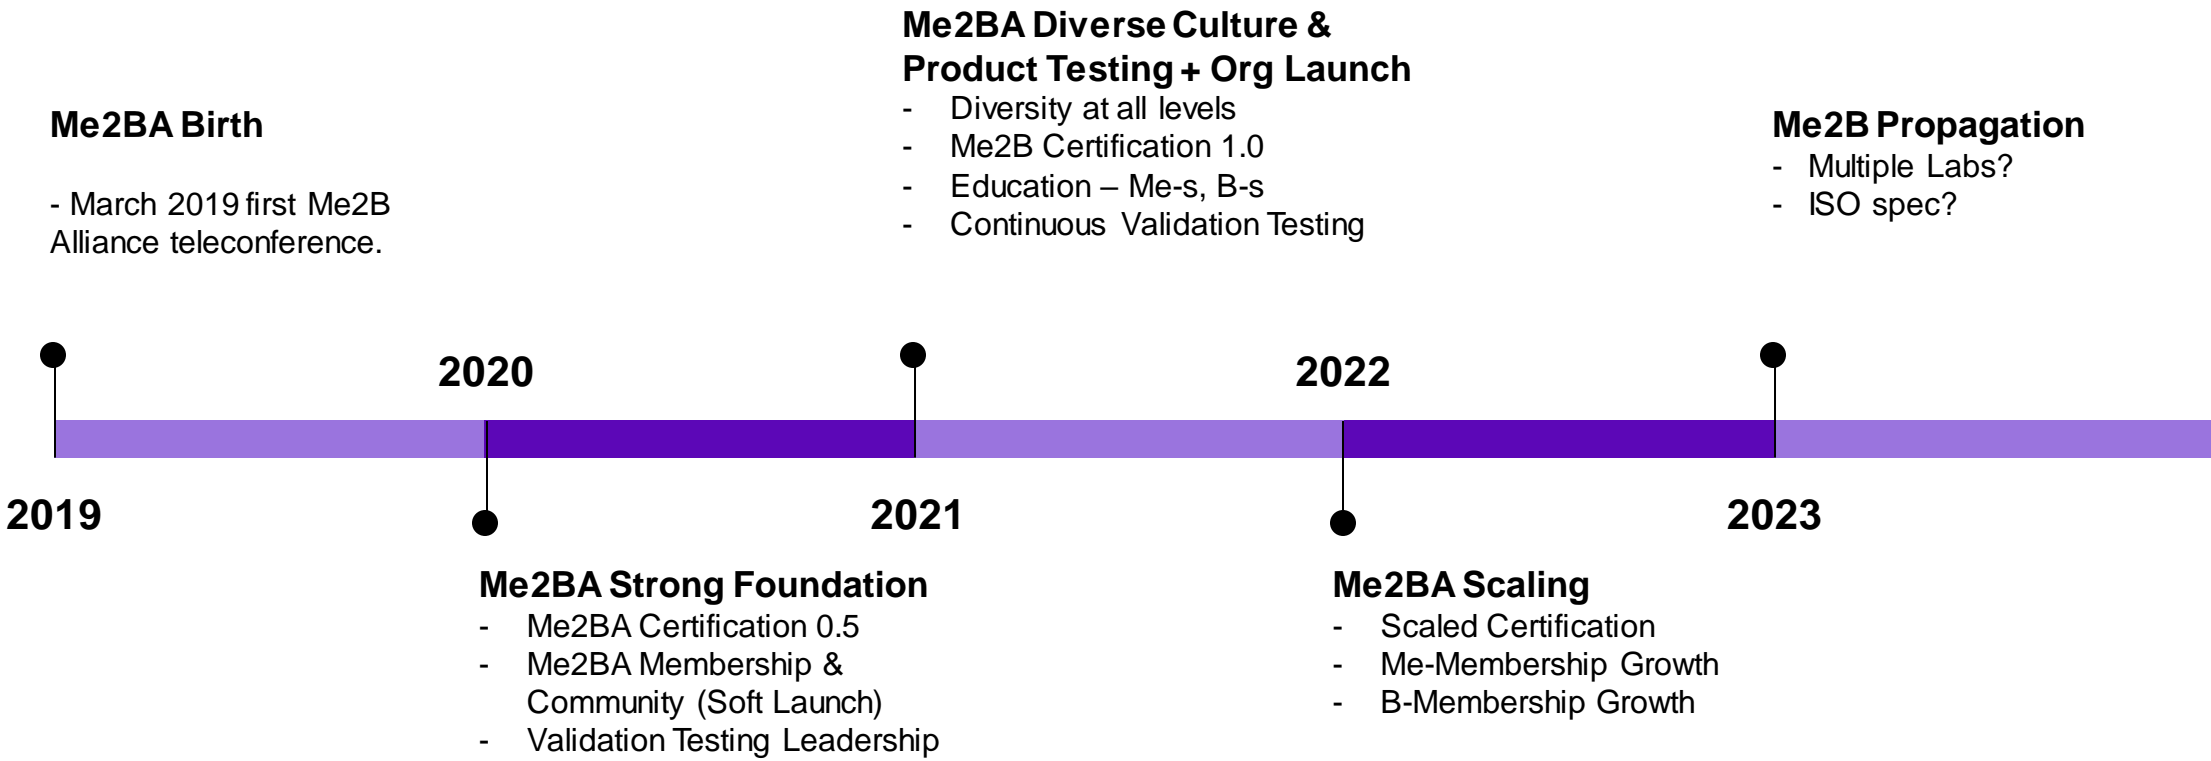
Me2BA Birth

- March 2019 first Me2B Alliance teleconference.

Me2BA Diverse Culture & Product Testing + Org Launch
- Diversity at all levels
- Me2B Certification 1.0
- Education – Me-s, B-s
- Continuous Validation Testing

Me2B Propagation
- Multiple Labs?
- ISO spec?

2020

2022

2019

2021

2023

Me2BA Strong Foundation
- Me2BA Certification 0.5
- Me2BA Membership & Community (Soft Launch)
- Validation Testing Leadership

Me2BA Scaling
- Scaled Certification
- Me-Membership Growth
- B-Membership Growth